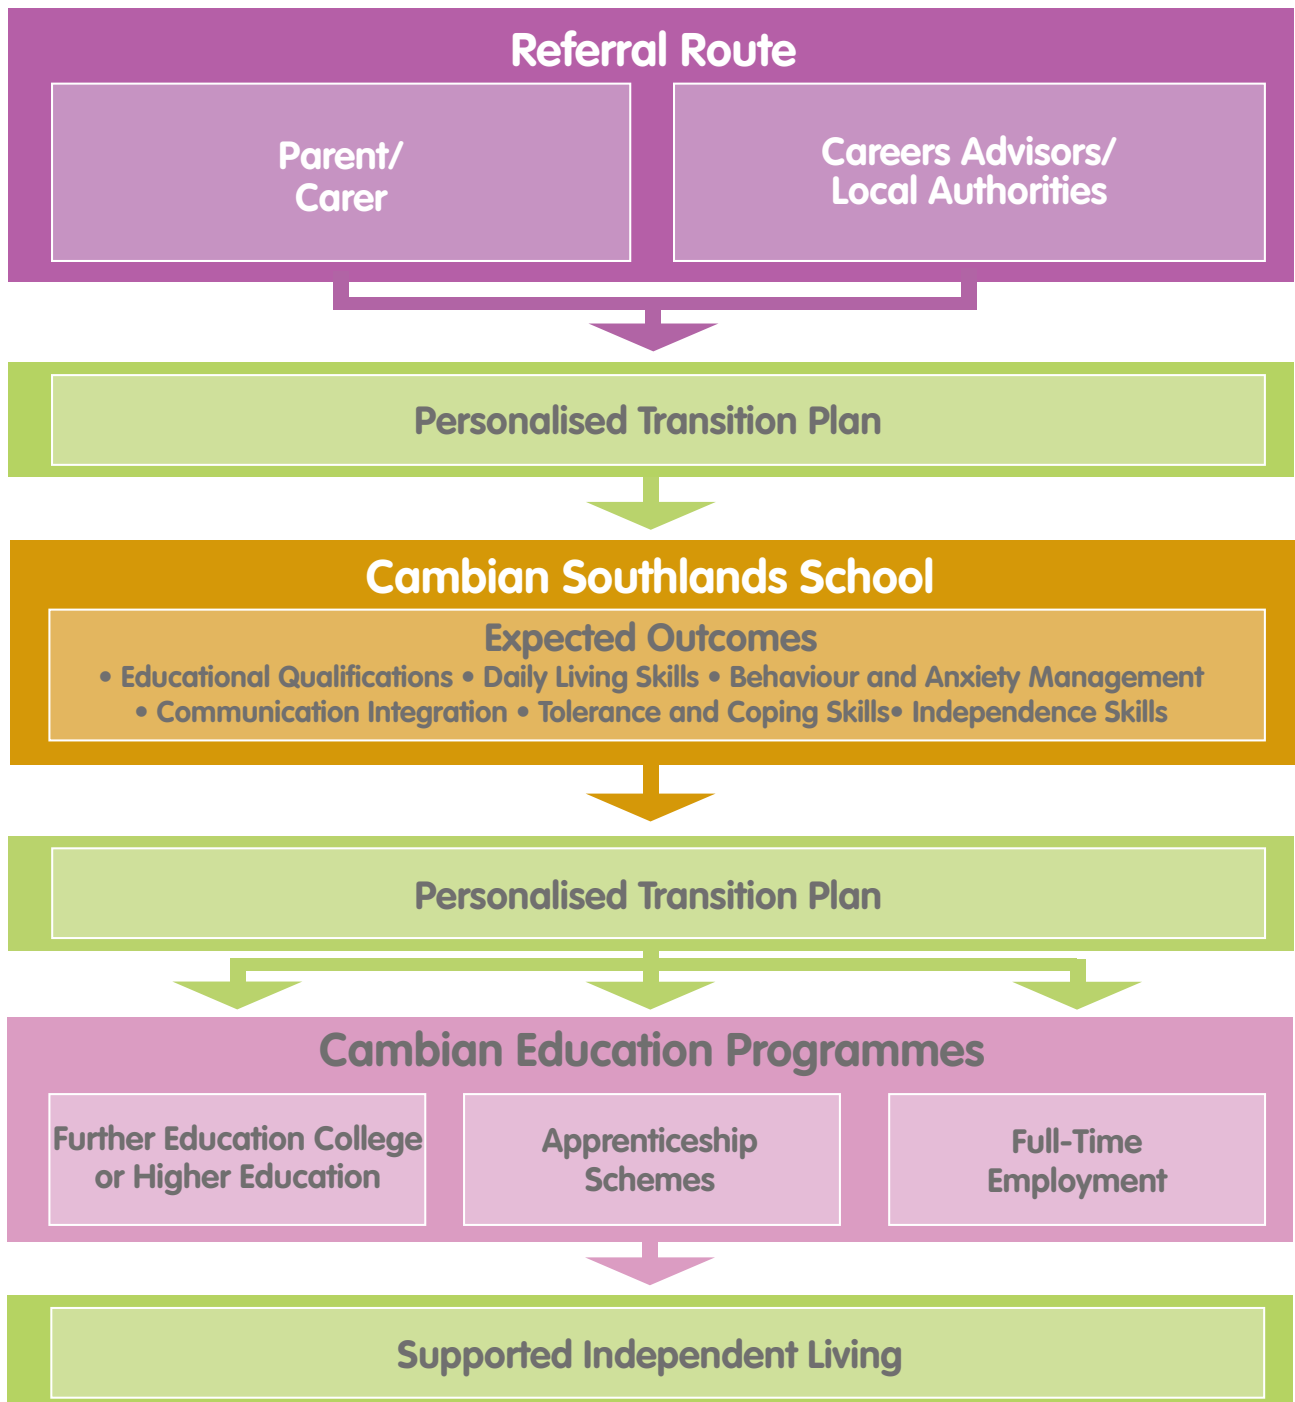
Referral Route

Parent/
Carer

Careers Advisors/
Local Authorities

Personalised Transition Plan

Cambian Southlands School

Expected Outcomes

• Educational Qualifications • Daily Living Skills • Behaviour and Anxiety Management • Communication Integration • Tolerance and Coping Skills• Independence Skills

Personalised Transition Plan

Cambian Education Programmes

Further Education College or Higher Education

Apprenticeship Schemes

Full-Time Employment

Supported Independent Living